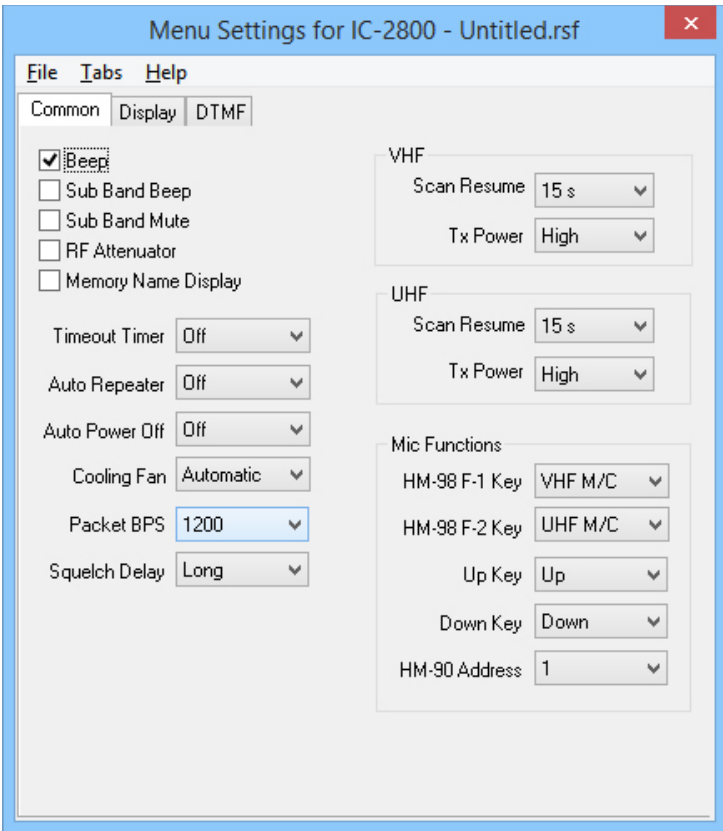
Menu Settings for IC-2800 - Untitled.rsf

File Tabs Help

Common Display DTMF

Beep
Sub Band Beep
Sub Band Mute
RF Attenuator
Memory Name Display

Timeout Timer Off
Auto Repeater Off
Auto Power Off Off
Cooling Fan Automatic
Packet BPS 1200
Squelch Delay Long

VHF
Scan Resume 15 s
Tx Power High

UHF
Scan Resume 15 s
Tx Power High

Mic Functions
HM-98 F-1 Key VHF M/C
HM-98 F-2 Key UHF M/C
Up Key Up
Down Key Down
HM-90 Address 1